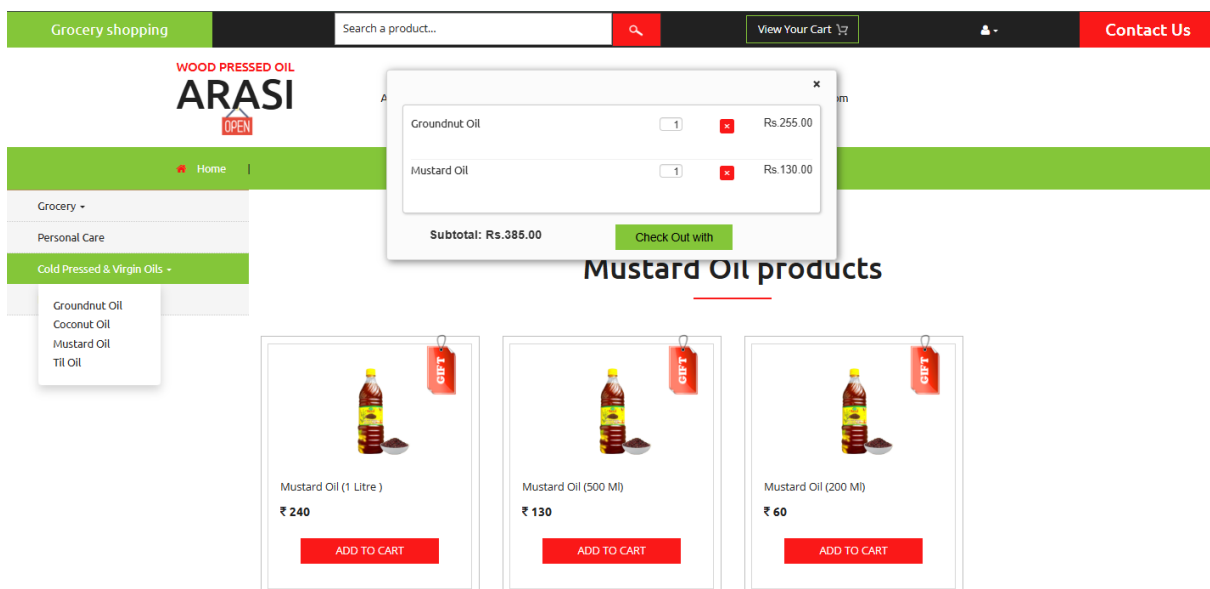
Grocery shopping

Search a product...

View Your Cart

Contact Us

WOOD PRESSED OIL
ARASI
OPEN

A

om

×

| Groundnut Oil | 1 | × | Rs.255.00 |
|---|---|---|---|
| Mustard Oil | 1 | × | Rs.130.00 |

Subtotal: Rs.385.00

Check Out with

Home |

Grocery

Personal Care

Cold Pressed & Virgin Oils

Groundnut Oil
Coconut Oil
Mustard Oil
Til Oil

Mustard Oil products

GIFT

Mustard Oil (1 Litre )
₹ 240
ADD TO CART

GIFT

Mustard Oil (500 Ml)
₹ 130
ADD TO CART

GIFT

Mustard Oil (200 Ml)
₹ 60
ADD TO CART